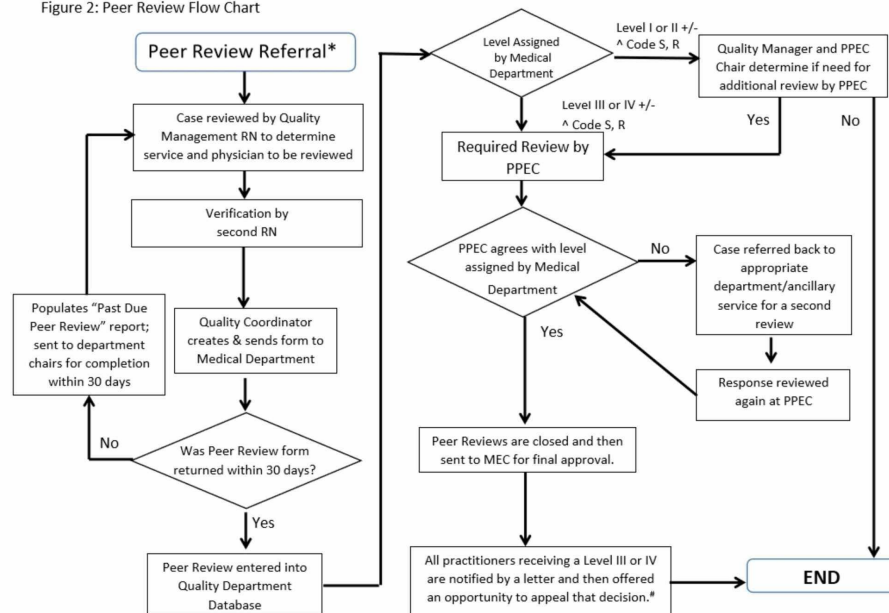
Figure 2: Peer Review Flow Chart

Peer Review Referral*

Case reviewed by Quality Management RN to determine service and physician to be reviewed

Verification by second RN

Quality Coordinator creates & sends form to Medical Department

Populates "Past Due Peer Review" report; sent to department chairs for completion within 30 days

No

Was Peer Review form returned within 30 days?

Yes

Peer Review entered into Quality Department Database

Level Assigned by Medical Department

Level I or II +/- ^ Code S, R

Quality Manager and PPEC Chair determine if need for additional review by PPEC

Yes

No

Level III or IV +/- ^ Code S, R

Required Review by PPEC

PPEC agrees with level assigned by Medical Department

No

Case referred back to appropriate department/ancillary service for a second review

Response reviewed again at PPEC

Yes

Peer Reviews are closed and then sent to MEC for final approval.

All practitioners receiving a Level III or IV are notified by a letter and then offered an opportunity to appeal that decision.#

END